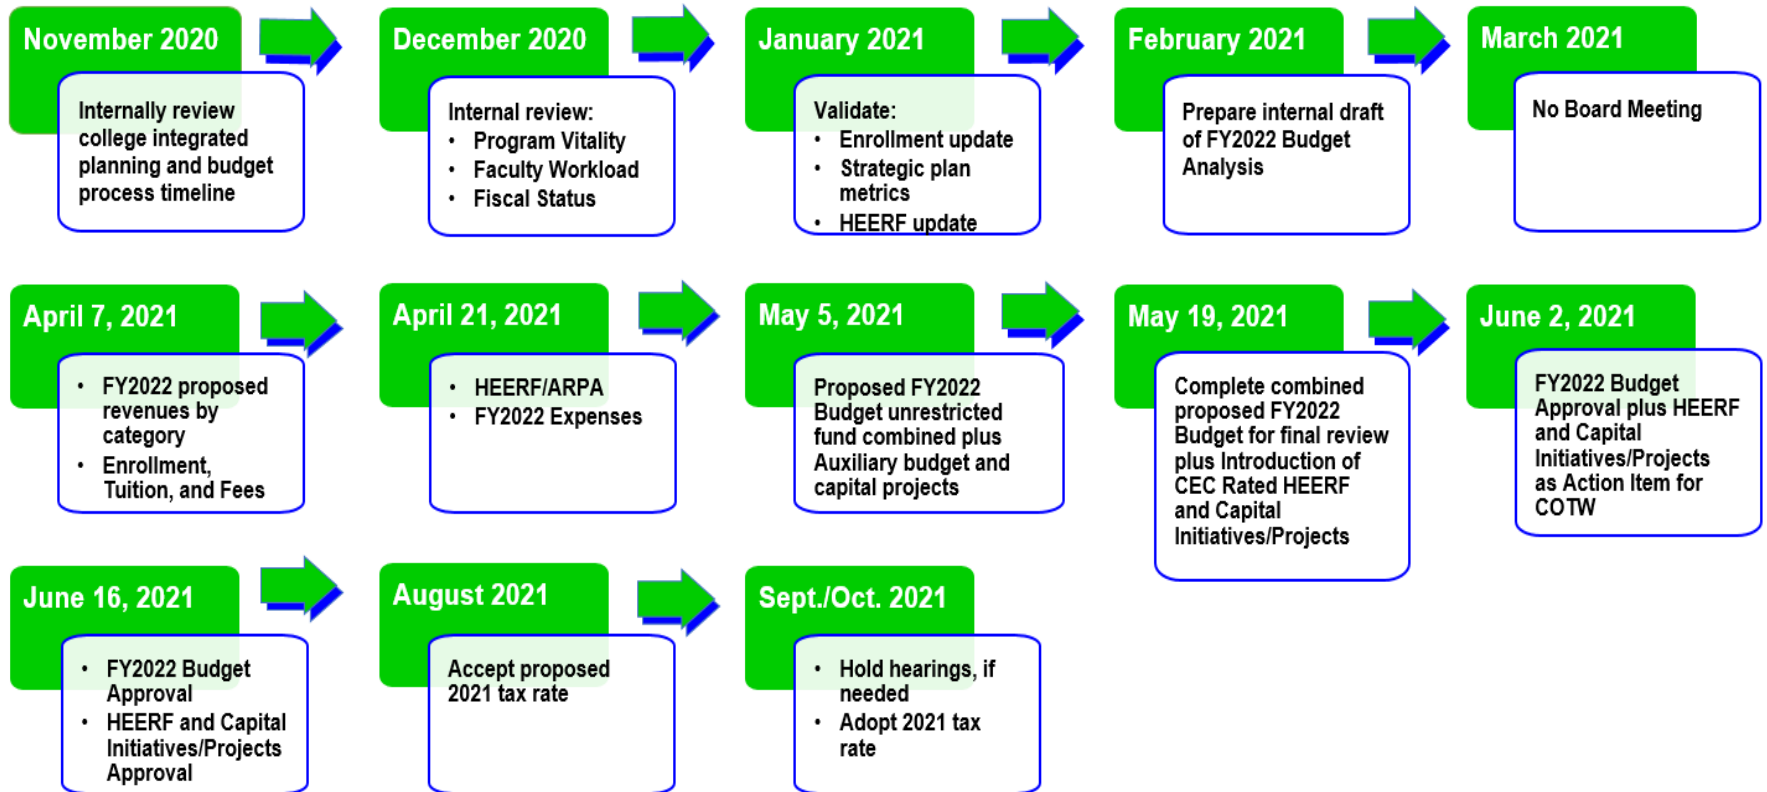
November 2020

Internally review college integrated planning and budget process timeline

December 2020

Internal review:
• Program Vitality
• Faculty Workload
• Fiscal Status

January 2021

Validate:
• Enrollment update
• Strategic plan metrics
• HEERF update

February 2021

Prepare internal draft of FY2022 Budget Analysis

March 2021

No Board Meeting

April 7, 2021

• FY2022 proposed revenues by category
• Enrollment, Tuition, and Fees

April 21, 2021

• HEERF/ARPA
• FY2022 Expenses

May 5, 2021

Proposed FY2022 Budget unrestricted fund combined plus Auxiliary budget and capital projects

May 19, 2021

Complete combined proposed FY2022 Budget for final review plus Introduction of CEC Rated HEERF and Capital Initiatives/Projects

June 2, 2021

FY2022 Budget Approval plus HEERF and Capital Initiatives/Projects as Action Item for COTW

June 16, 2021

• FY2022 Budget Approval
• HEERF and Capital Initiatives/Projects Approval

August 2021

Accept proposed 2021 tax rate

Sept./Oct. 2021

• Hold hearings, if needed
• Adopt 2021 tax rate